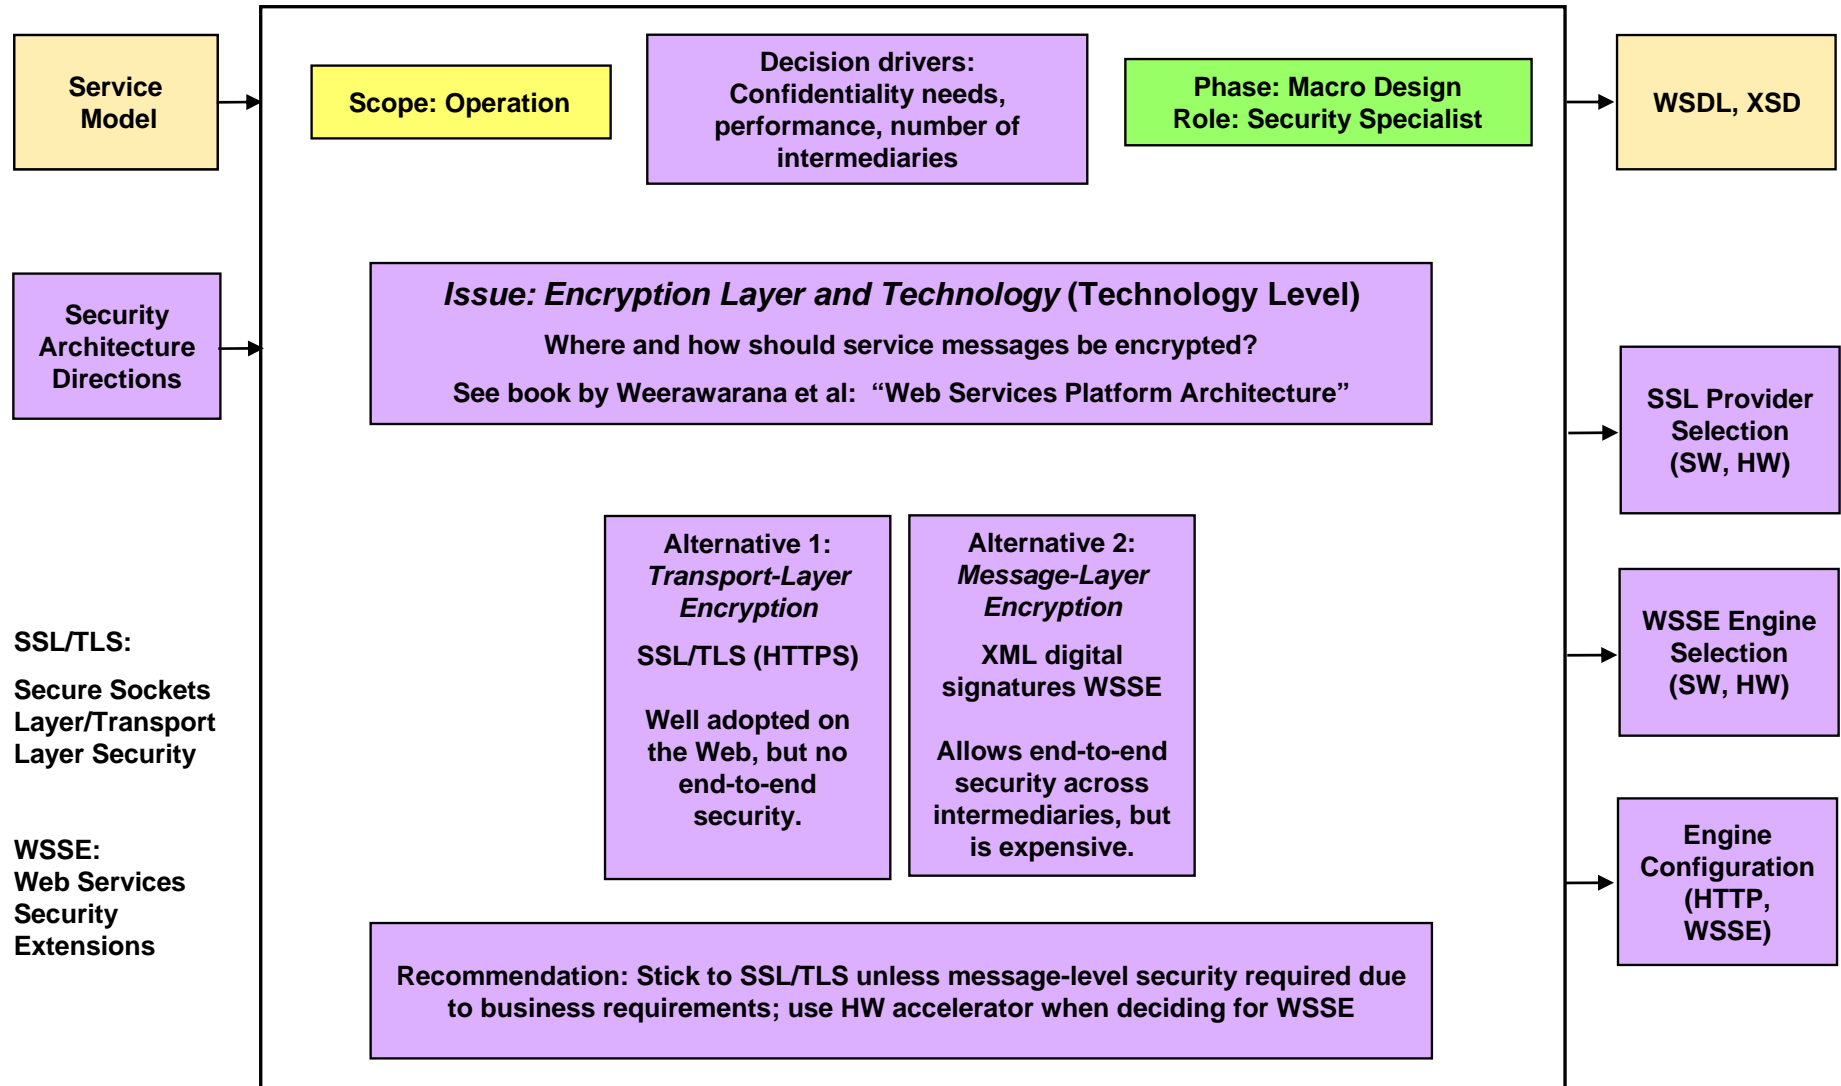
Service Model

Scope: Operation

Decision drivers: Confidentiality needs, performance, number of intermediaries

Phase: Macro Design
Role: Security Specialist

WSDL, XSD

Security Architecture Directions

*Issue: Encryption Layer and Technology* (Technology Level)

Where and how should service messages be encrypted?

See book by Weerawarana et al: “Web Services Platform Architecture”

SSL Provider Selection (SW, HW)

Alternative 1: *Transport-Layer Encryption*

SSL/TLS (HTTPS)

Well adopted on the Web, but no end-to-end security.

Alternative 2: *Message-Layer Encryption*

XML digital signatures WSSE

Allows end-to-end security across intermediaries, but is expensive.

WSSE Engine Selection (SW, HW)

SSL/TLS:

Secure Sockets Layer/Transport Layer Security

WSSE:
Web Services Security Extensions

Engine Configuration (HTTP, WSSE)

Recommendation: Stick to SSL/TLS unless message-level security required due to business requirements; use HW accelerator when deciding for WSSE